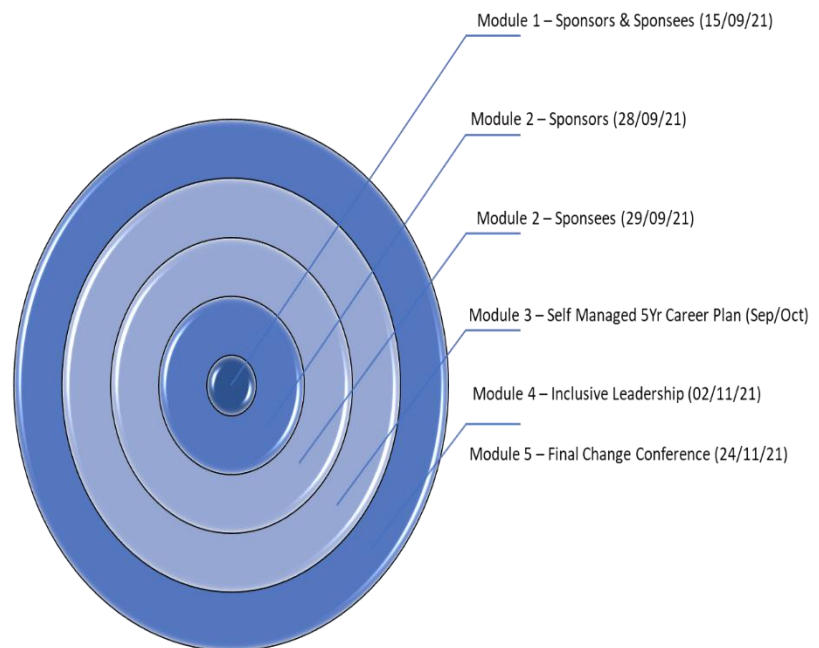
Module 1 – Sponsors & Sponsees (15/09/21)

Module 2 – Sponsors (28/09/21)

Module 2 – Sponsees (29/09/21)

Module 3 – Self Managed 5Yr Career Plan (Sep/Oct)

Module 4 – Inclusive Leadership (02/11/21)

Module 5 – Final Change Conference (24/11/21)